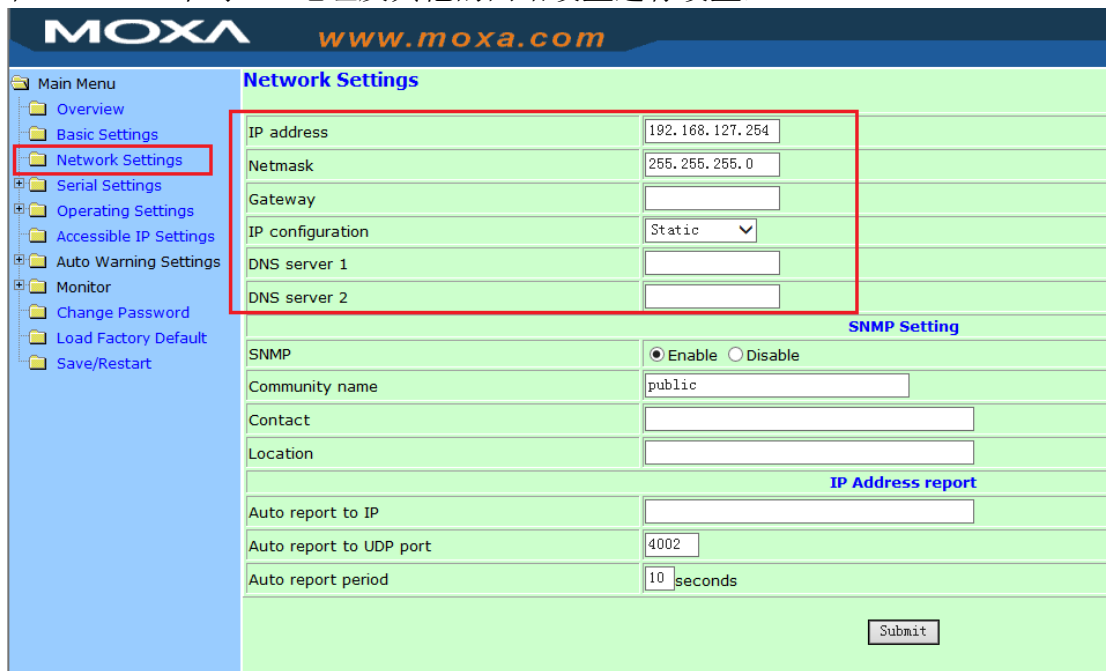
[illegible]

MOXA www.moxa.com

Main Menu
Overview
Basic Settings
Network Settings
Serial Settings
Operating Settings
Accessible IP Settings
Auto Warning Settings
Monitor
Change Password
Load Factory Default
Save/Restart

Network Settings

| | |
|---|---|
| IP address | 192.168.127.254 |
| Netmask | 255.255.255.0 |
| Gateway | |
| IP configuration | Static |
| DNS server 1 | |
| DNS server 2 | |
| | SNMP Setting |
| SNMP | Enable Disable |
| Community name | public |
| Contact | |
| Location | |
| | IP Address report |
| Auto report to IP | |
| Auto report to UDP port | 4002 |
| Auto report period | 10 seconds |

Submit